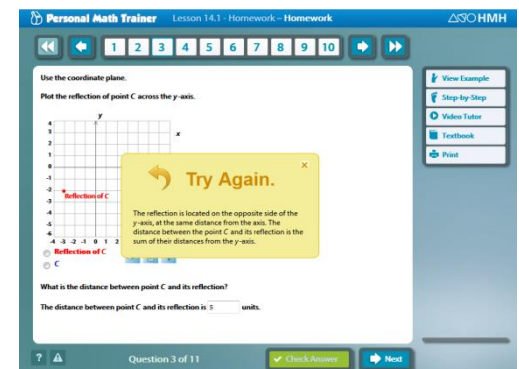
Personal Math Trainer Lesson 14.1 - Homework – Homework

HMH

1 2 3 4 5 6 7 8 9 10

Use the coordinate plane.

Plot the reflection of point C across the y-axis.

y

x

4
3
2
1
0
-1
-2
-3
-4
-5
-6

Reflection of C

-4 -3 -2 -1 0 1 2

Reflection of C

C

Try Again.

×

The reflection is located on the opposite side of the y-axis, at the same distance from the axis. The distance between the point C and its reflection is the sum of their distances from the y-axis.

What is the distance between point C and its reflection?

The distance between point C and its reflection is 5 units.

View Example

Step-by-Step

Video Tutor

Textbook

Print

?

Question 3 of 11

Check Answer

Next